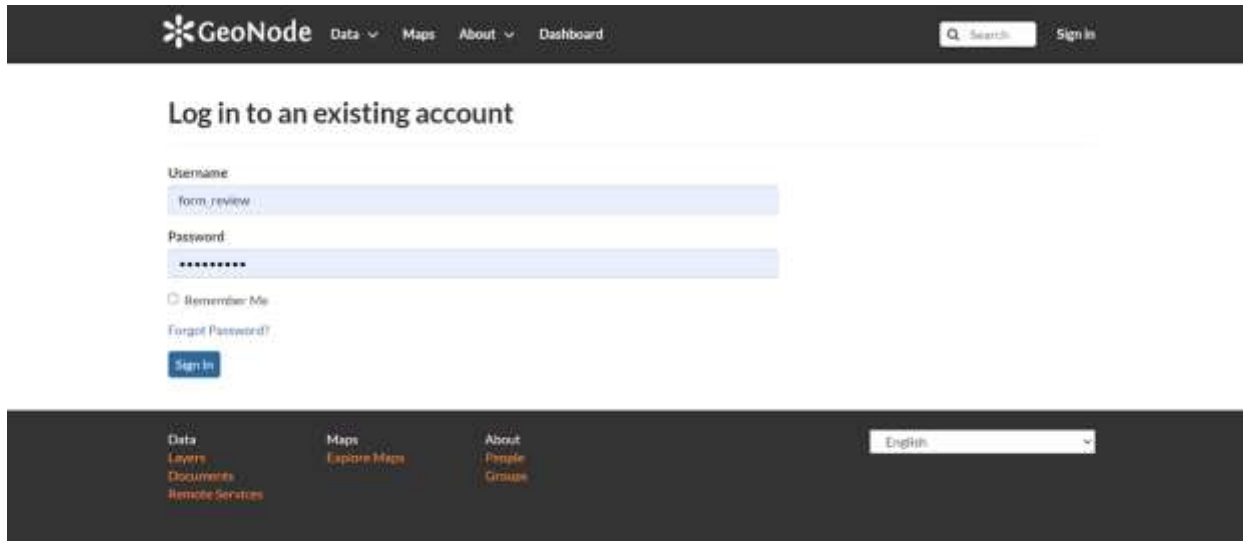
GeoNode Data Maps About Dashboard

Search

Sign in

Log in to an existing account

Username

form_review

Password

••••••••••

Remember Me

Forgot Password?

Sign in

Data
Layers
Documents
Remote Services

Maps
Explore Maps

About
People
Groups

English